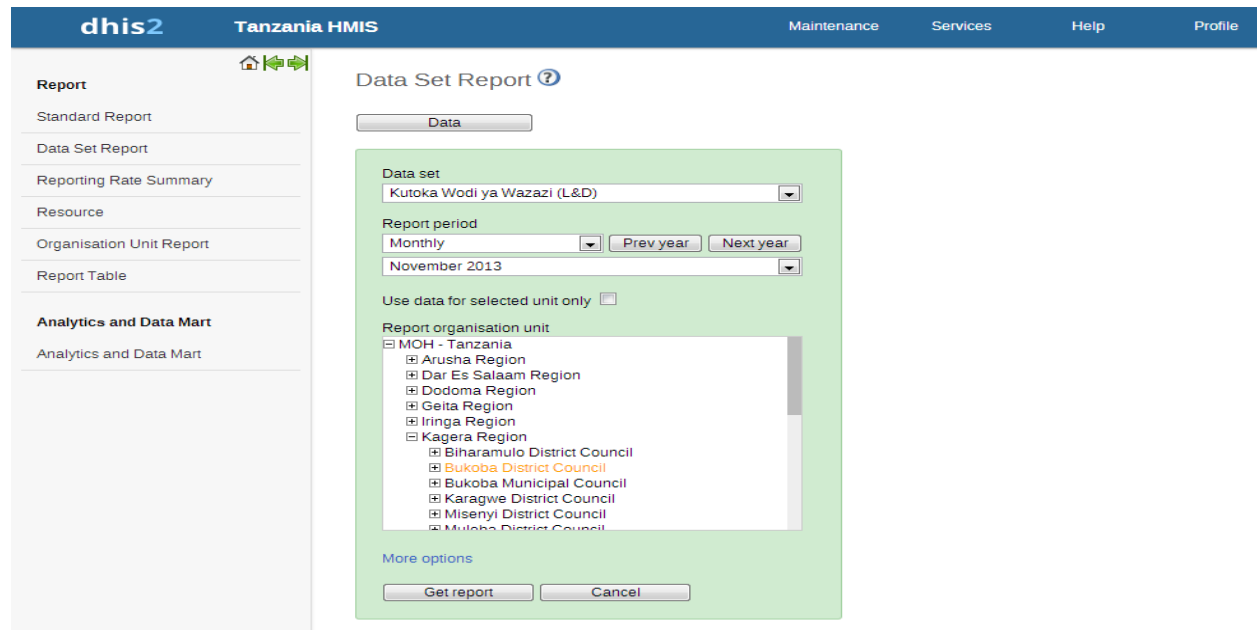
dhis2 Tanzania HMIS

Maintenance Services Help Profile

Report

Standard Report

Data Set Report

Reporting Rate Summary

Resource

Organisation Unit Report

Report Table

Analytics and Data Mart

Analytics and Data Mart

Data Set Report

Data

Data set

Kutoka Wodi ya Wazazi (L&D)

Report period

Monthly

Prev year

Next year

November 2013

Use data for selected unit only

Report organisation unit

⊟ MOH - Tanzania
⊞ Arusha Region
⊞ Dar Es Salaam Region
⊞ Dodoma Region
⊞ Geita Region
⊞ Iringa Region
⊟ Kagera Region
⊞ Biharamulo District Council
⊞ Bukoba District Council
⊞ Bukoba Municipal Council
⊞ Karagwe District Council
⊞ Misenyi District Council
⊞ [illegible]

More options

Get report

Cancel